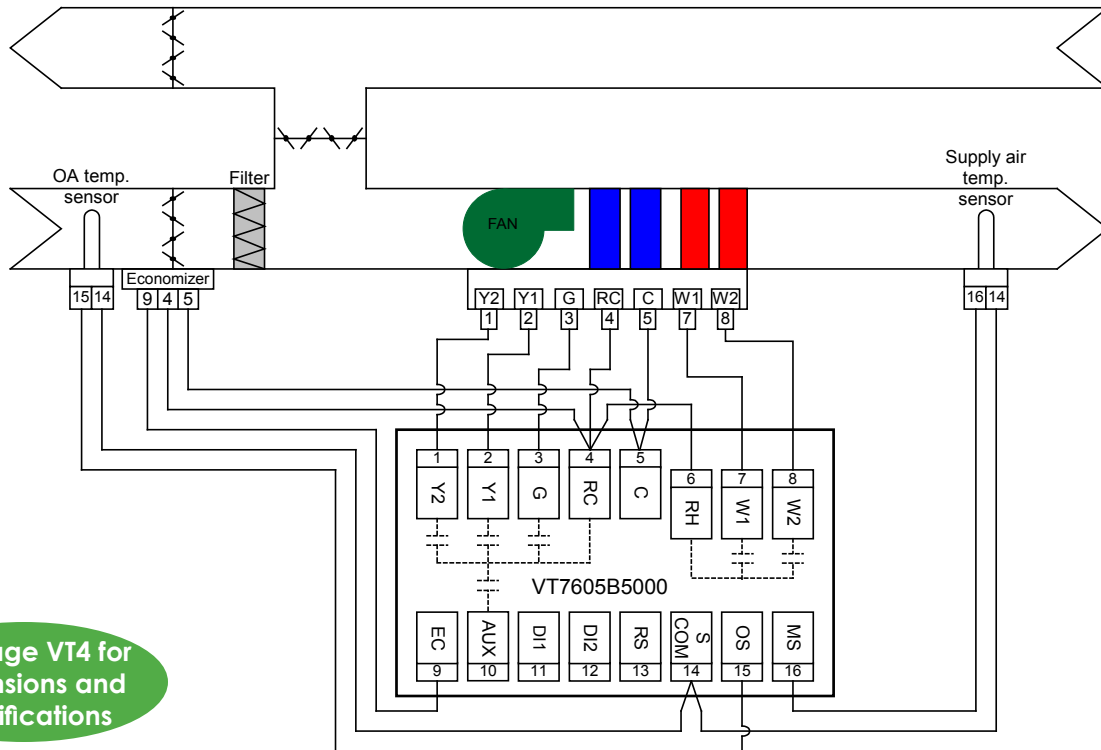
OA temp. sensor

Filter

FAN

Supply air temp. sensor

15 14

Economizer

9 4 5

Y2 Y1 G RC C W1 W2

1 2 3 4 5 7 8

16 14

1 2 3 4 5

Y2 Y1 G RC C

6 7 8

RH W1 W2

VT7605B5000

EC AUX DI1 DI2 RS S COM OS MS

9 10 11 12 13 14 15 16

ge VT4 for
nsions and
ifications